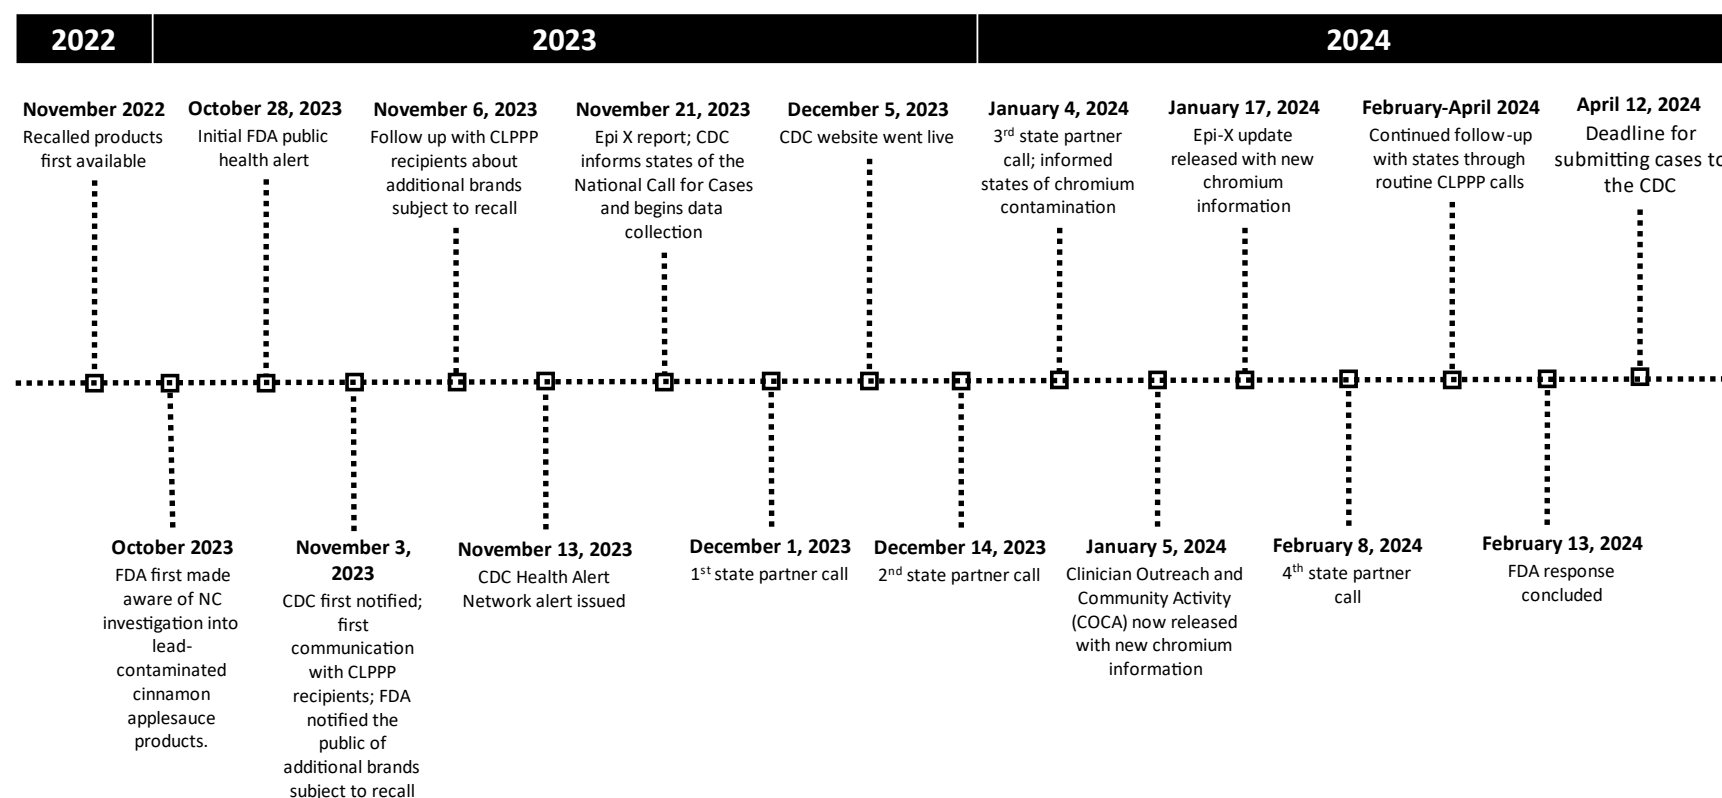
2022

2023

2024

November 2022
Recalled products first available

October 28, 2023
Initial FDA public health alert

November 6, 2023
Follow up with CLPPP recipients about additional brands subject to recall

November 21, 2023
Epi X report; CDC informs states of the National Call for Cases and begins data collection

December 5, 2023
CDC website went live

January 4, 2024
3$^{rd}$ state partner call; informed states of chromium contamination

January 17, 2024
Epi-X update released with new chromium information

February-April 2024
Continued follow-up with states through routine CLPPP calls

April 12, 2024
Deadline for submitting cases to the CDC

October 2023
FDA first made aware of NC investigation into lead-contaminated cinnamon applesauce products.

November 3, 2023
CDC first notified; first communication with CLPPP recipients; FDA notified the public of additional brands subject to recall

November 13, 2023
CDC Health Alert Network alert issued

December 1, 2023
1$^{st}$ state partner call

December 14, 2023
2$^{nd}$ state partner call

January 5, 2024
Clinician Outreach and Community Activity (COCA) now released with new chromium information

February 8, 2024
4$^{th}$ state partner call

February 13, 2024
FDA response concluded